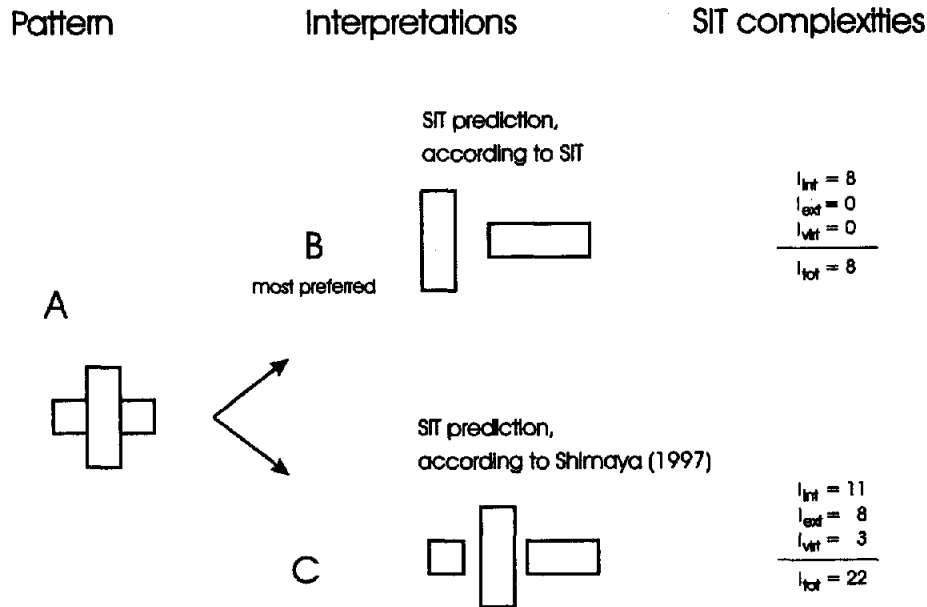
Pattern

Interpretations

SIT complexities

SIT prediction, according to SIT

B
most preferred

$I_{int} = 8$
$I_{ext} = 0$
$I_{virt} = 0$
$I_{tot} = 8$

A

SIT prediction, according to Shimaya (1997)

C

$I_{int} = 11$
$I_{ext} = 8$
$I_{virt} = 3$
$I_{tot} = 22$